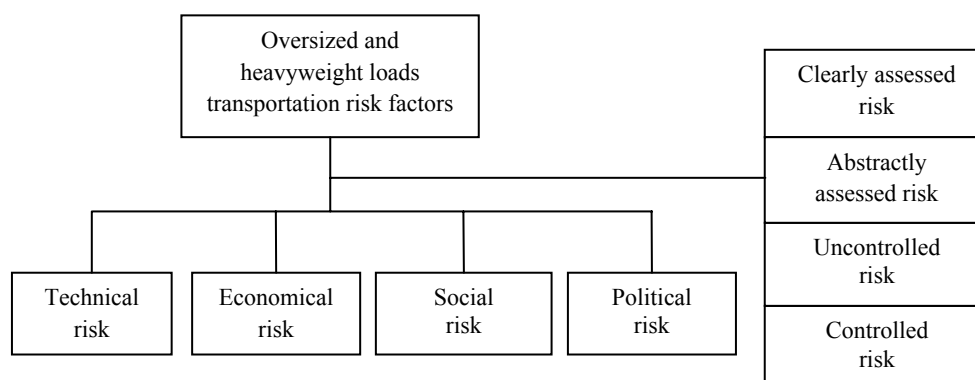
Oversized and heavyweight loads transportation risk factors

Clearly assessed risk

Abstractly assessed risk

Uncontrolled risk

Controlled risk

Technical risk

Economical risk

Social risk

Political risk